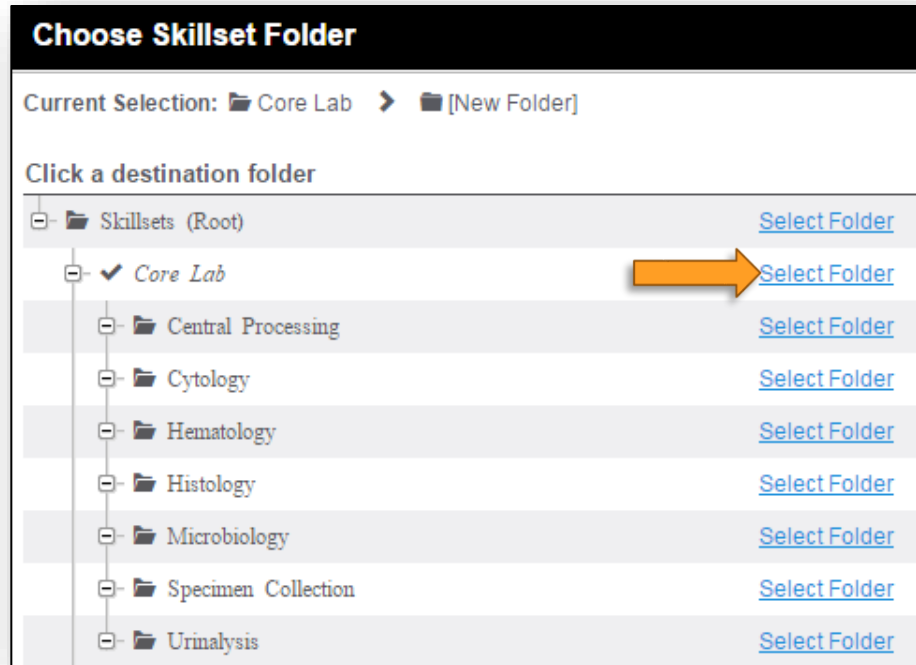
Choose Skillset Folder

Current Selection: Core Lab > [New Folder]

Click a destination folder

| | |
|---|---|
| Skillsets (Root) | Select Folder |
| Core Lab | Select Folder |
| Central Processing | Select Folder |
| Cytology | Select Folder |
| Hematology | Select Folder |
| Histology | Select Folder |
| Microbiology | Select Folder |
| Specimen Collection | Select Folder |
| Urinalysis | Select Folder |